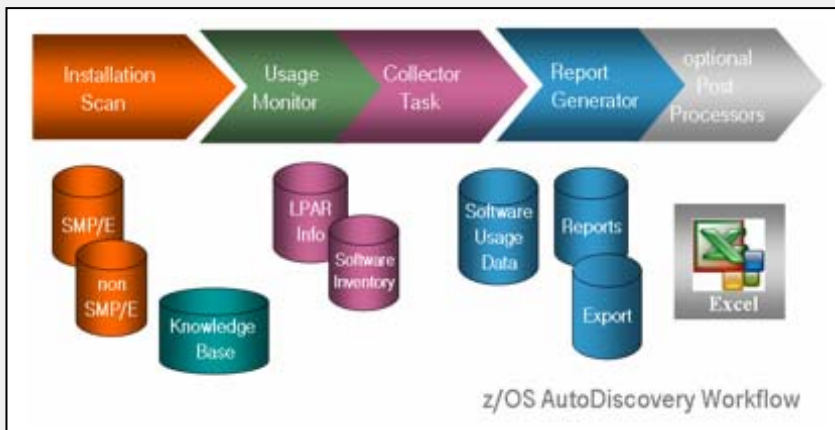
Installation Scan

Usage Monitor

Collector Task

Report Generator

optional Post Processors

SMP/E

non SMP/E

Knowledge Base

LPAR Info

Software Inventory

Software Usage Data

Reports

Export

Excel

z/OS AutoDiscovery Workflow